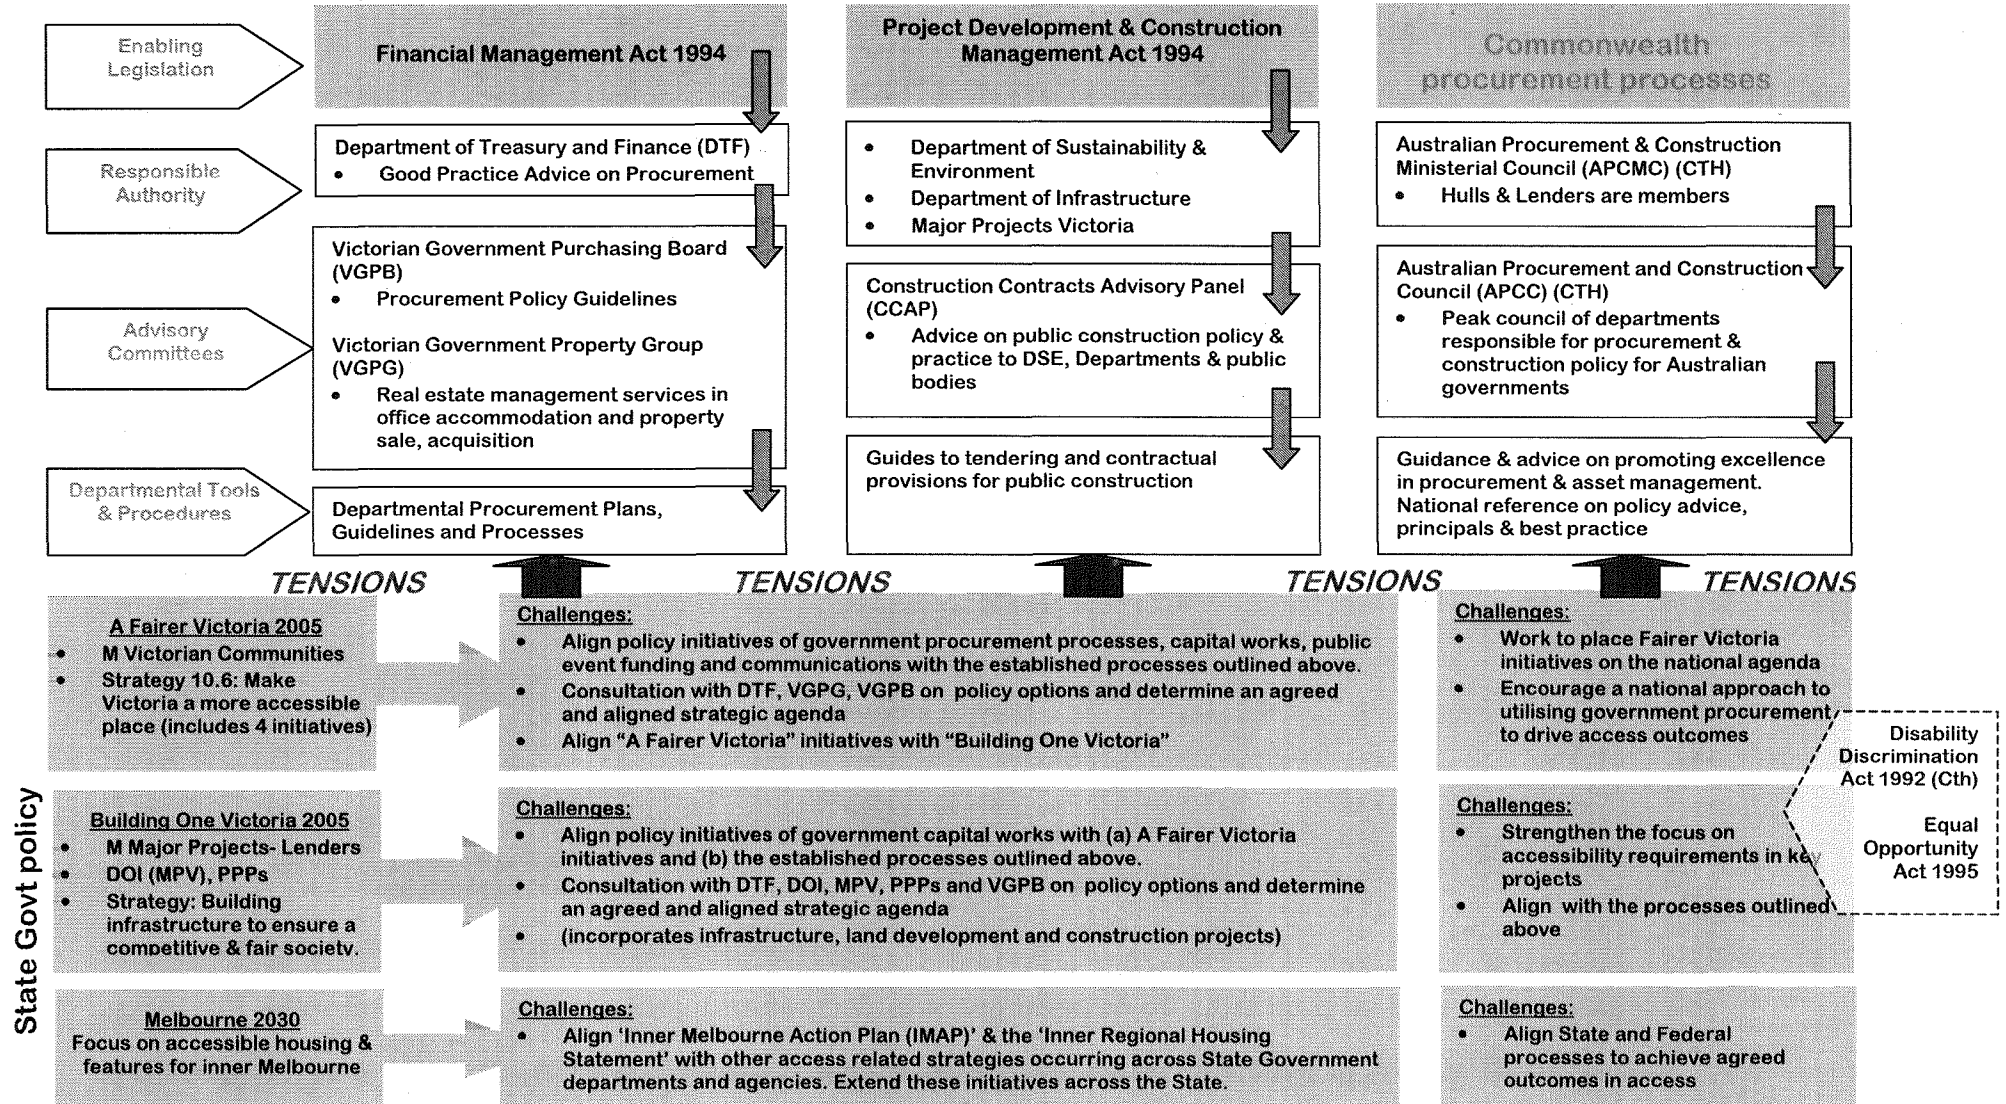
Enabling Legislation

Financial Management Act 1994

Project Development & Construction Management Act 1994

Commonwealth procurement processes

Responsible Authority

Department of Treasury and Finance (DTF)
• Good Practice Advice on Procurement

• Department of Sustainability & Environment
• Department of Infrastructure
• Major Projects Victoria

Australian Procurement & Construction Ministerial Council (APCMC) (CTH)
• Hulls & Lenders are members

Advisory Committees

Victorian Government Purchasing Board (VGPB)
• Procurement Policy Guidelines

Victorian Government Property Group (VGPG)
• Real estate management services in office accommodation and property sale, acquisition

Construction Contracts Advisory Panel (CCAP)
• Advice on public construction policy & practice to DSE, Departments & public bodies

Australian Procurement and Construction Council (APCC) (CTH)
• Peak council of departments responsible for procurement & construction policy for Australian governments

Departmental Tools & Procedures

Departmental Procurement Plans, Guidelines and Processes

Guides to tendering and contractual provisions for public construction

Guidance & advice on promoting excellence in procurement & asset management. National reference on policy advice, principals & best practice

TENSIONS TENSIONS TENSIONS TENSIONS

State Govt policy

A Fairer Victoria 2005
• M Victorian Communities
• Strategy 10.6: Make Victoria a more accessible place (includes 4 initiatives)

Challenges:
• Align policy initiatives of government procurement processes, capital works, public event funding and communications with the established processes outlined above.
• Consultation with DTF, VGPG, VGPB on policy options and determine an agreed and aligned strategic agenda
• Align "A Fairer Victoria" initiatives with "Building One Victoria"

Challenges:
• Work to place Fairer Victoria initiatives on the national agenda
• Encourage a national approach to utilising government procurement to drive access outcomes

Disability Discrimination Act 1992 (Cth)

Equal Opportunity Act 1995

Building One Victoria 2005
• M Major Projects- Lenders
• DOI (MPV), PPPs
• Strategy: Building infrastructure to ensure a competitive & fair society.

Challenges:
• Align policy initiatives of government capital works with (a) A Fairer Victoria initiatives and (b) the established processes outlined above.
• Consultation with DTF, DOI, MPV, PPPs and VGPB on policy options and determine an agreed and aligned strategic agenda
• (incorporates infrastructure, land development and construction projects)

Challenges:
• Strengthen the focus on accessibility requirements in key projects
• Align with the processes outlined above

Melbourne 2030
Focus on accessible housing & features for inner Melbourne

Challenges:
• Align 'Inner Melbourne Action Plan (IMAP)' & the 'Inner Regional Housing Statement' with other access related strategies occurring across State Government departments and agencies. Extend these initiatives across the State.

Challenges:
• Align State and Federal processes to achieve agreed outcomes in access